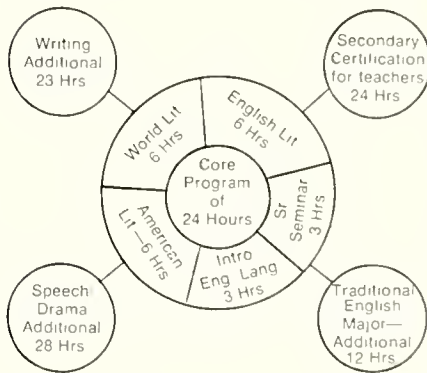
Writing Additional 23 Hrs

Secondary Certification for teachers 24 Hrs

World Lit 6 Hrs

English Lit 6 Hrs

Core Program of 24 Hours

Sr Seminar 3 Hrs

American Lit —6 Hrs

Intro Eng Lang 3 Hrs

Speech Drama Additional 28 Hrs

Traditional English Major— Additional 12 Hrs